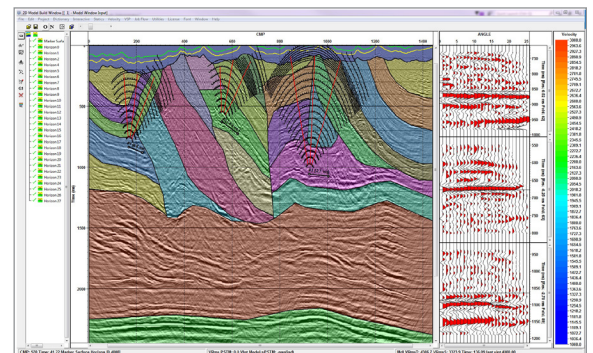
2D Model Build Window [ ] - [Model Window (epsi)]
File Edit Project Processing Parameters Velocity VSP Fault Plane Utilities Options Print Window Help

Marker Surface
Horizon 0
Horizon 1
Horizon 2
Horizon 3
Horizon 4
Horizon 5
Horizon 6
Horizon 7
Horizon 8
Horizon 9
Horizon 10
Horizon 11
Horizon 12
Horizon 13
Horizon 14
Horizon 15
Horizon 16
Horizon 17
Horizon 18
Horizon 19
Horizon 20
Horizon 21
Horizon 22
Horizon 23
Horizon 24
Horizon 25

CMP
200 400 600 800 1000 1200 1400

Time (ms)
500
1000
1500
2000

ANGLE
5 10 15 20 25

500
1000
1500

Velocity
2900.0
2863.0
2826.0
2789.0
2752.0
2715.0
2678.0
2641.0
2604.0
2567.0
2530.0
2493.0
2456.0
2419.0
2382.0
2345.0
2308.0
2271.0
2234.0
2197.0
2160.0
2123.0
2086.0
2049.0
2012.0
1975.0
1938.0
1901.0
1864.0
1827.0
1790.0
1753.0
1716.0
1679.0
1642.0
1605.0
1568.0
1531.0
1494.0
1457.0
1420.0
1383.0
1346.0
1309.0
1272.0
1235.0
1198.0
1161.0
1124.0

CMP: 570 Time: 41.22 Marker Surface Horizon: 0 4000
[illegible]